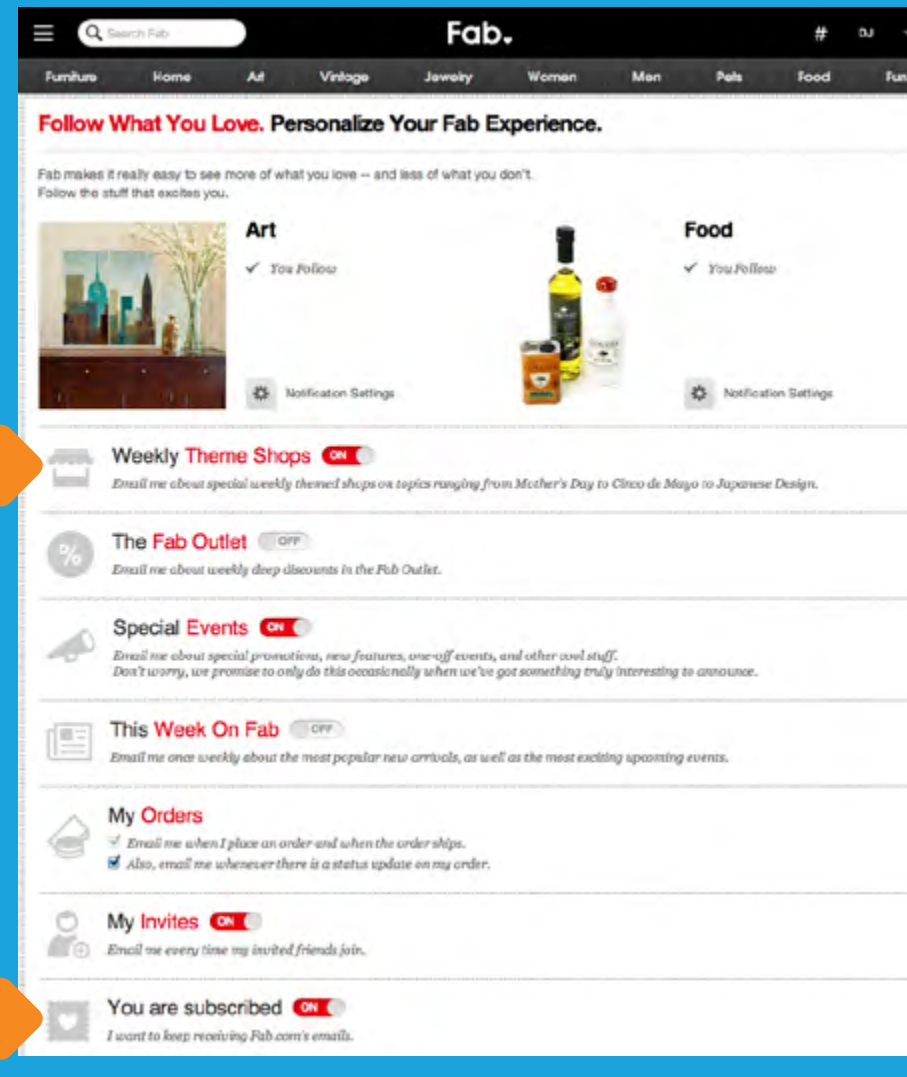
Search Fab

Fab.

#

DJ

Furniture Home Art Vintage Jewelry Women Men Pets Food Fun

Follow What You Love. Personalize Your Fab Experience.

Fab makes it really easy to see more of what you love -- and less of what you don't. Follow the stuff that excites you.

Art

✓ You Follow

Notification Settings

Food

✓ You Follow

Notification Settings

Weekly Theme Shops ON

Email me about special weekly themed shops on topics ranging from Mother's Day to Cinco de Mayo to Japanese Design.

The Fab Outlet OFF

Email me about weekly deep discounts in the Fab Outlet.

Special Events ON

Email me about special promotions, new features, one-off events, and other cool stuff. Don't worry, we promise to only do this occasionally when we've got something truly interesting to announce.

This Week On Fab OFF

Email me once weekly about the most popular new arrivals, as well as the most exciting upcoming events.

My Orders

Email me when I place an order and when the order ships.

Also, email me whenever there is a status update on my order.

My Invites ON

Email me every time my invited friends join.

You are subscribed ON

I want to keep receiving Fab.com's emails.